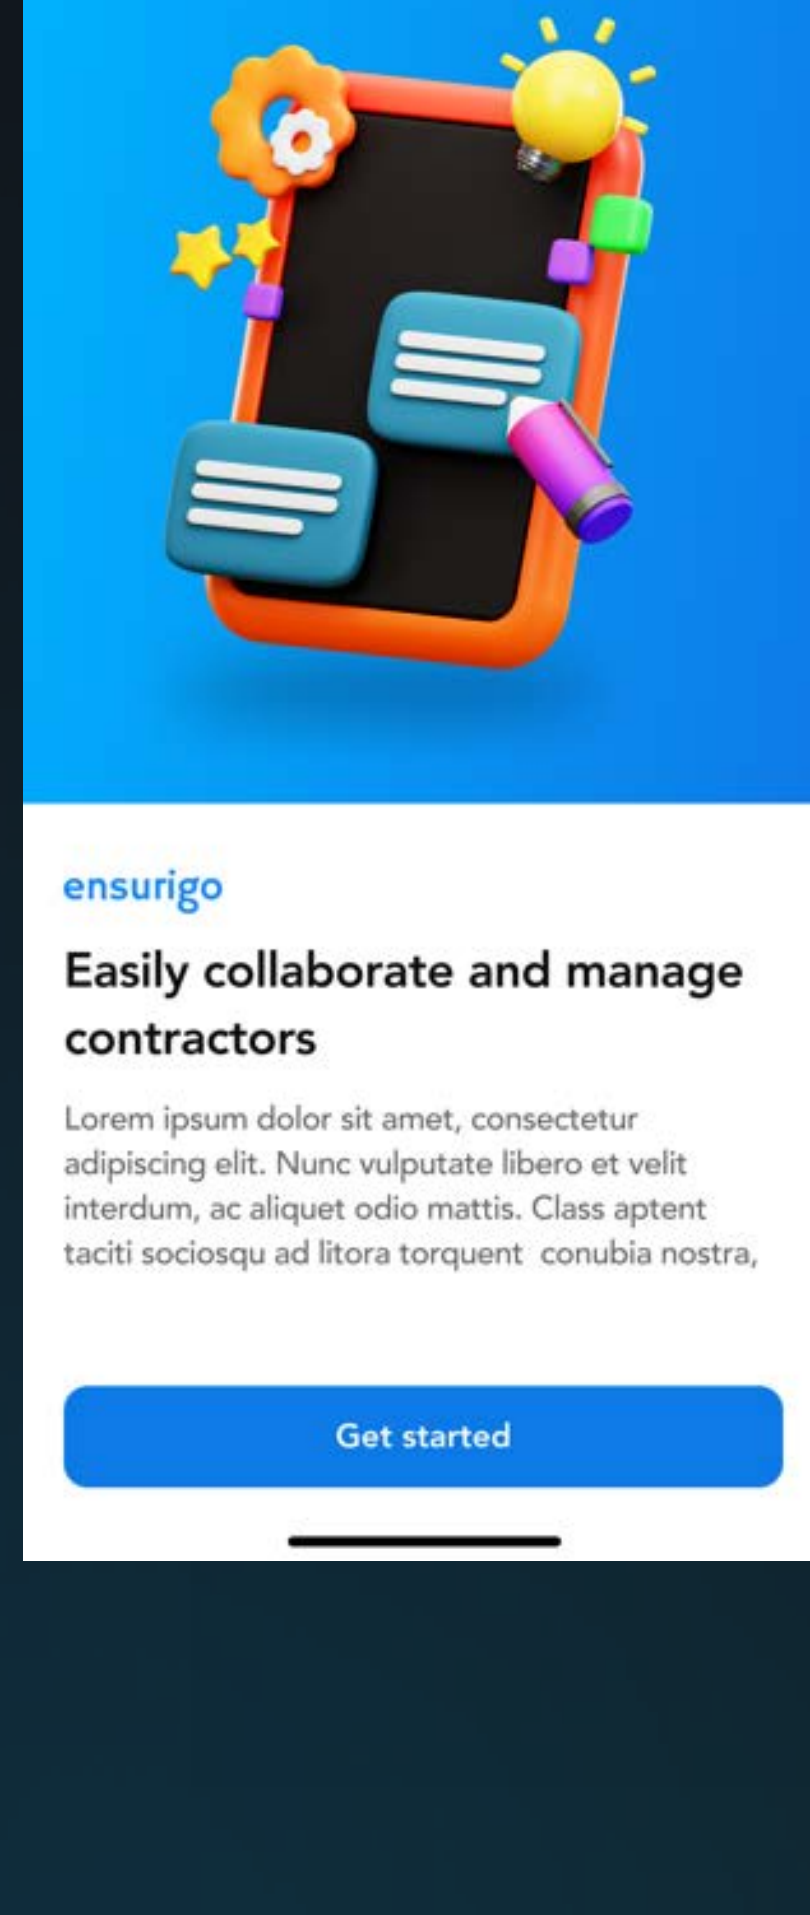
ensurigo

Easily collaborate and manage contractors

Lorem ipsum dolor sit amet, consectetur adipiscing elit. Nunc vulputate libero et velit interdum, ac aliquet odio mattis. Class aptent taciti sociosqu ad litora torquent  conubia nostra,

Get started